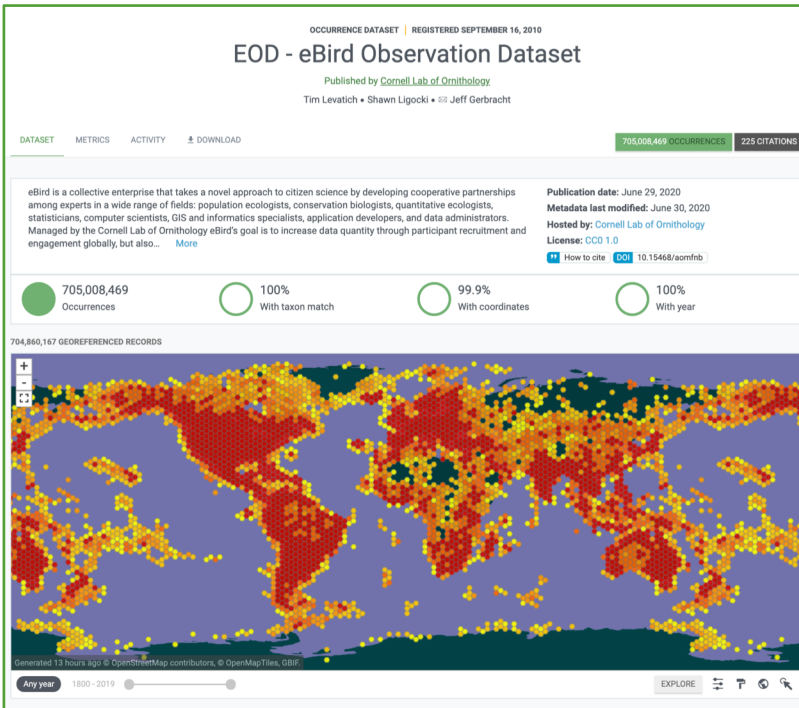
OCCURRENCE DATASET | REGISTERED SEPTEMBER 16, 2010

EOD - eBird Observation Dataset

Published by Cornell Lab of Ornithology

Tim Levatich • Shawn Ligocki • Jeff Gerbracht

DATASET METRICS ACTIVITY DOWNLOAD

705,008,469 OCCURRENCES 225 CITATIONS

eBird is a collective enterprise that takes a novel approach to citizen science by developing cooperative partnerships among experts in a wide range of fields: population ecologists, conservation biologists, quantitative ecologists, statisticians, computer scientists, GIS and informatics specialists, application developers, and data administrators. Managed by the Cornell Lab of Ornithology eBird's goal is to increase data quantity through participant recruitment and engagement globally, but also... More

Publication date: June 29, 2020
Metadata last modified: June 30, 2020
Hosted by: Cornell Lab of Ornithology
License: CC0 1.0
How to cite DOI 10.15468/aomfnb

705,008,469 Occurrences
100% With taxon match
99.9% With coordinates
100% With year

704,860,167 GEOREFERENCED RECORDS

+
-

Generated 13 hours ago © OpenStreetMap contributors, © OpenMapTiles, GBIF.

Any year 1800 - 2019

EXPLORE